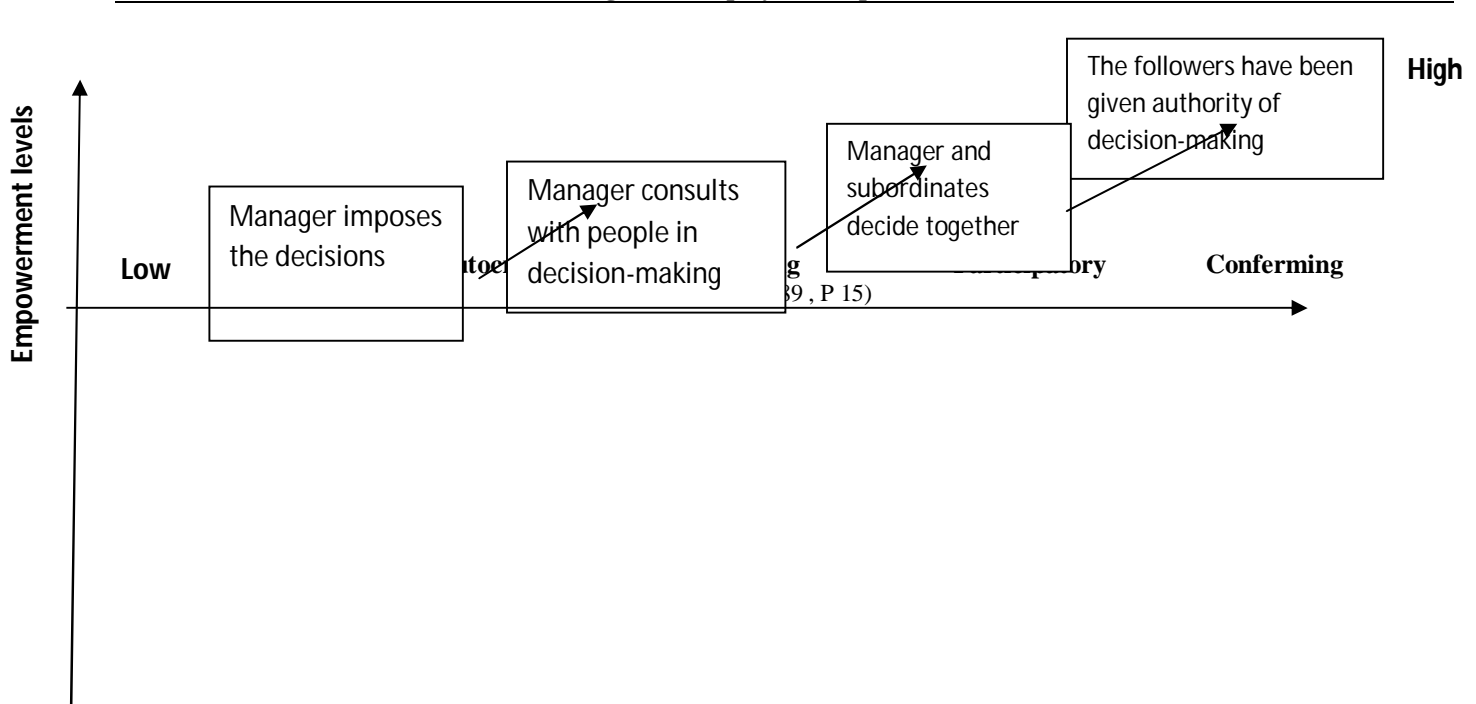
Empowerment levels

High

The followers have been given authority of decision-making

Manager and subordinates decide together

Manager consults with people in decision-making

Manager imposes the decisions

Low

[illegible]

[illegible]g

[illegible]9 , P 15)

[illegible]

Conferming